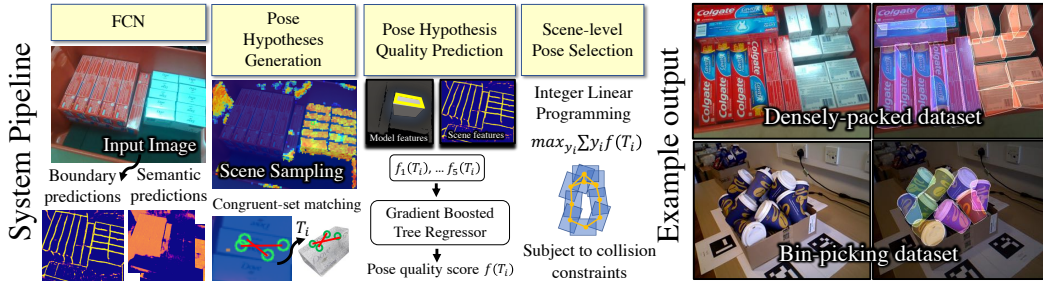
System Pipeline

FCN

Input Image

Boundary predictions

Semantic predictions

Pose Hypotheses Generation

Scene Sampling

Congruent-set matching

$T_i$

Pose Hypothesis Quality Prediction

Model features

Scene features

$f_1(T_i), \dots f_5(T_i)$

Gradient Boosted Tree Regressor

Pose quality score $f(T_i)$

Scene-level Pose Selection

Integer Linear Programming

$max_{y_i} \sum y_i f(T_i)$

Subject to collision constraints

Example output

Colgate

Colgate

Colgate

Colgate

Densely-packed dataset

Bin-picking dataset